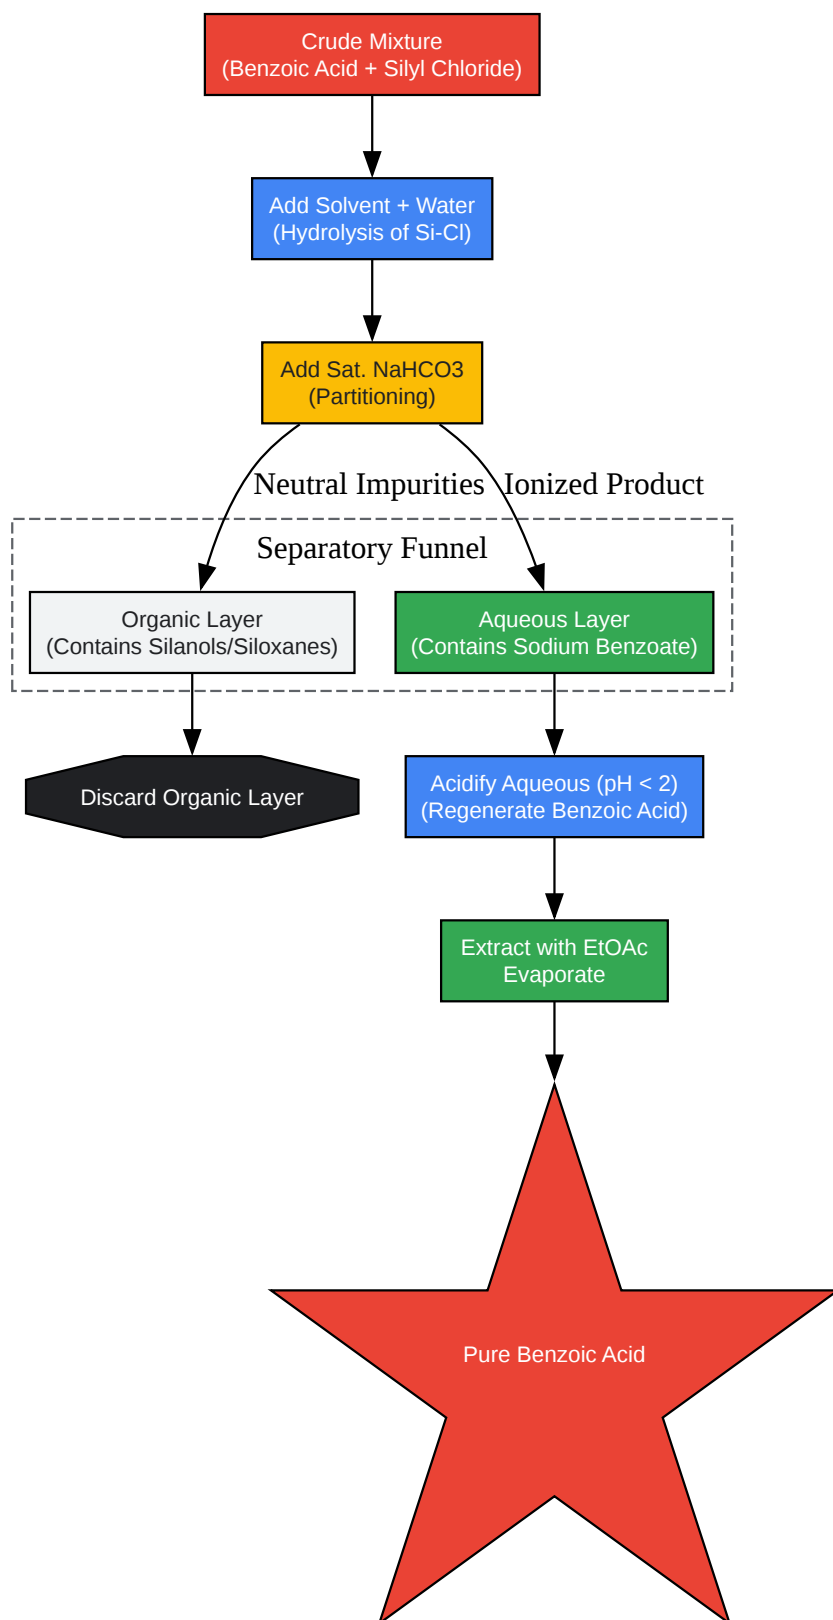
Crude Mixture
(Benzoic Acid + Silyl Chloride)

Add Solvent + Water
(Hydrolysis of Si-Cl)

Add Sat. NaHCO3
(Partitioning)

Neutral Impurities

Ionized Product

Separatory Funnel

Organic Layer
(Contains Silanols/Siloxanes)

Aqueous Layer
(Contains Sodium Benzoate)

Discard Organic Layer

Acidify Aqueous (pH < 2)
(Regenerate Benzoic Acid)

Extract with EtOAc
Evaporate

Pure Benzoic Acid